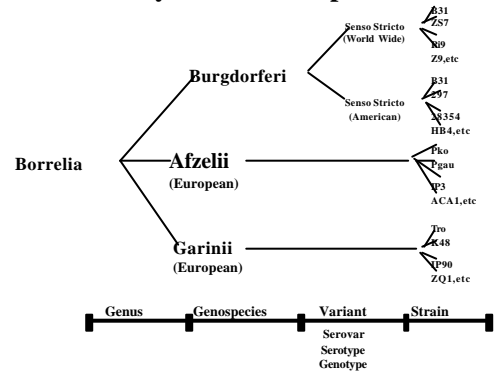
Borrelia

Burgdorferi

Senso Stricto (World Wide)

B31
ZS7
Ri9
Z9,etc

Senso Stricto (American)

B31
297
28354
HB4,etc

Afzelii
(European)

Pko
Pgau
IP3
ACA1,etc

Garinii
(European)

Tro
K48
IP90
ZQ1,etc

Genus | Genospecies | Variant | Strain

Serovar
Serotype
Genotype